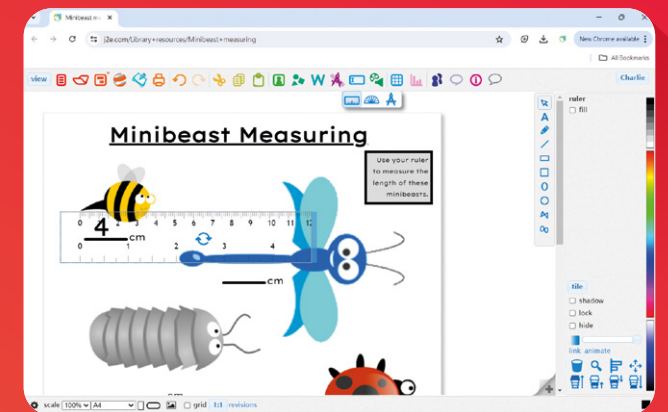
Minibeast m ×

j2e.com/Library+resources/Minibeast+measuring

New Chrome available

All Bookmarks

view

Charlie

Minibeast Measuring

Use your ruler to measure the length of these minibeasts.

0 1 2 3 4 5 6 7 8 9 10 11 12

4

cm

0 1 2 3 4

cm

cm

ruler

fill

tile

shadow

lock

hide

link animate

scale 100% A4 grid 1:1 revisions